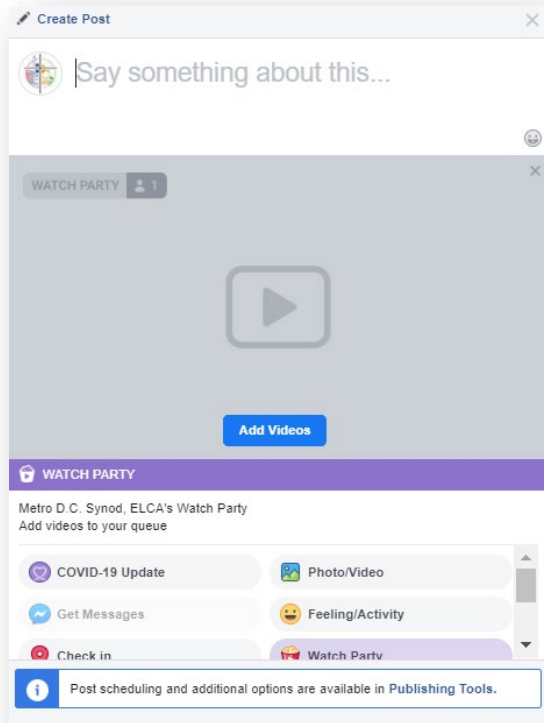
Create Post

Say something about this...

WATCH PARTY 1

Add Videos

WATCH PARTY

Metro D.C. Synod, ELCA's Watch Party
Add videos to your queue

COVID-19 Update
Photo/Video
Get Messages
Feeling/Activity
Check in
Watch Party

Post scheduling and additional options are available in Publishing Tools.